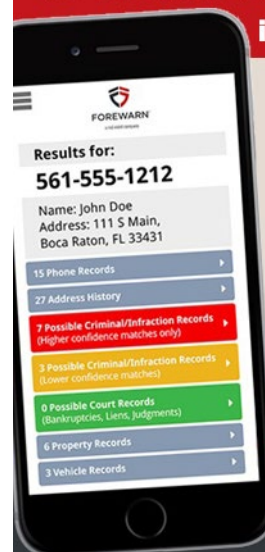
FOREWARN

Results for:

561-555-1212

Name: John Doe
Address: 111 S Main,
Boca Raton, FL 33431

15 Phone Records

27 Address History

7 Possible Criminal/Infraction Records
(Higher confidence matches only)

3 Possible Criminal/Infraction Records
(Lower confidence matches)

0 Possible Court Records
(Bankruptcies, Liens, Judgments)

6 Property Records

3 Vehicle Records